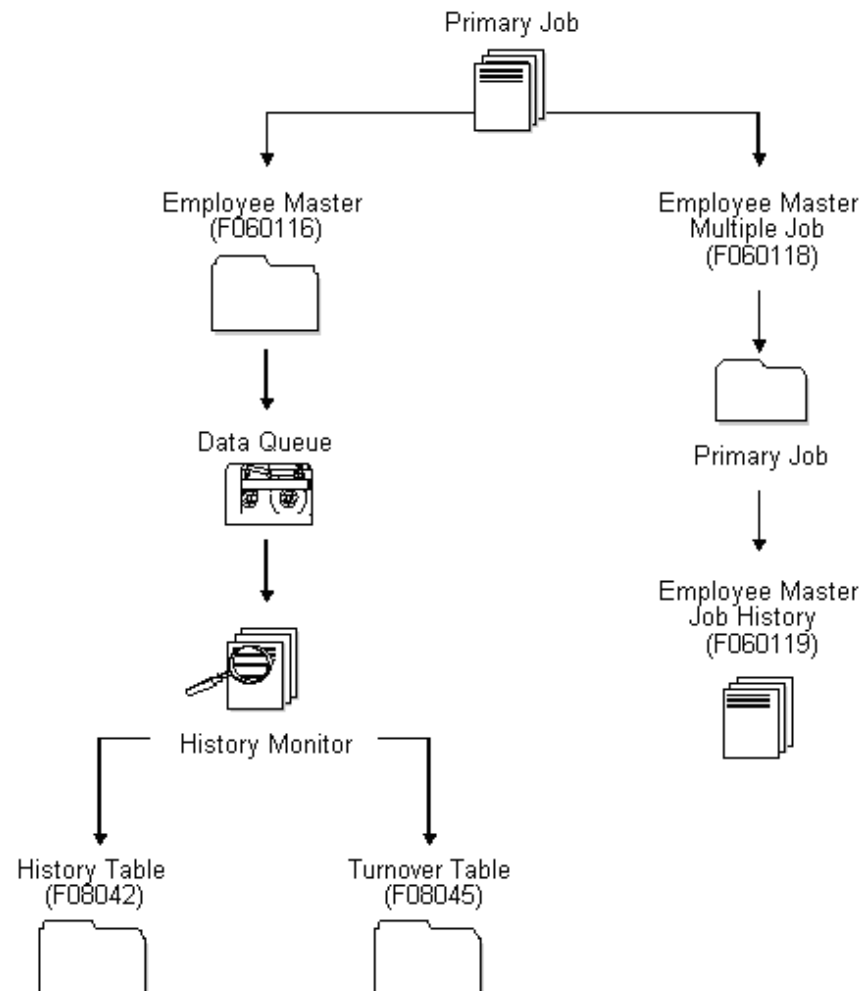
Primary Job

Employee Master
(F060116)

Data Queue

History Monitor

History Table
(F08042)

Turnover Table
(F08045)

Employee Master
Multiple Job
(F060118)

Primary Job

Employee Master
Job History
(F060119)